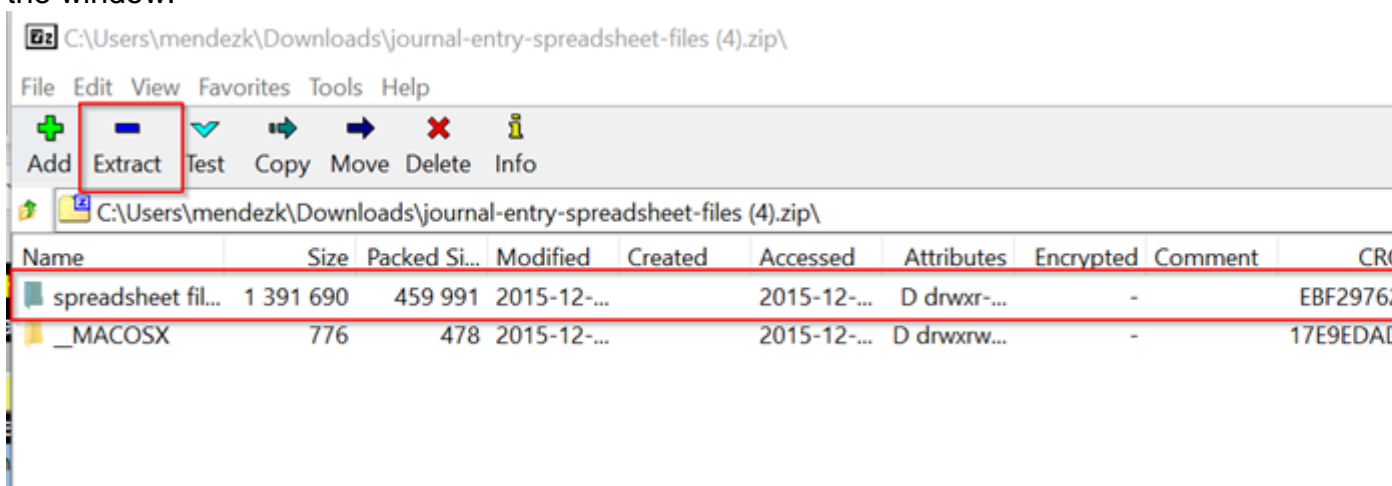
the window.

C:\Users\mendezk\Downloads\journal-entry-spreadsheet-files (4).zip\

File Edit View Favorites Tools Help

Add Extract Test Copy Move Delete Info

C:\Users\mendezk\Downloads\journal-entry-spreadsheet-files (4).zip\

| Name | Size | Packed Si... | Modified | Created | Accessed | Attributes | Encrypted | Comment | CR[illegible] |
|---|---|---|---|---|---|---|---|---|---|
| spreadsheet fil... | 1 391 690 | 459 991 | 2015-12-... | | 2015-12-... | D drwxr-... | - | | EBF2976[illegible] |
| __MACOSX | 776 | 478 | 2015-12-... | | 2015-12-... | D drwxrw... | - | | 17E9EDA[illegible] |